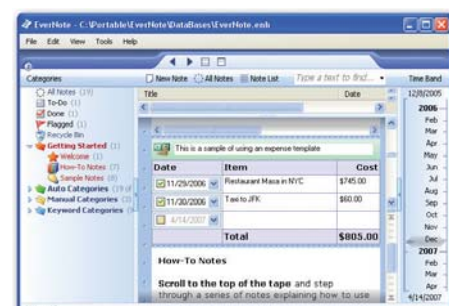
EverNote - C:\Portable\EverNote\DataBases\EverNote.enb

File Edit View Tools Help

Categories

New Note All Notes Note List Type a text to find...

Time Band

All Notes (19)
To-Do (1)
Done (1)
Flagged (1)
Recycle Bin
Getting Started (1)
Welcome (1)
How-To Notes (7)
Sample Notes (8)
Auto Categories (19 of
Manual Categories (0)
Keyword Categories

Title

Date

This is a sample of using an expense template

| Date | Item | Cost |
|---|---|---|
| 11/29/2006 | Restaurant Masa in NYC | \$745.00 |
| 11/30/2006 | Taxi to JFK | \$60.00 |
| 4/14/2007 | | |
| | Total | \$805.00 |

How-To Notes

Scroll to the top of the tape and step through a series of notes explaining how to use

12/8/2005
2006
Feb
Mar
Apr
May
Jun
Jul
Aug
Sep
Oct
Nov
Dec
2007
Feb
Mar
Apr
4/14/2007